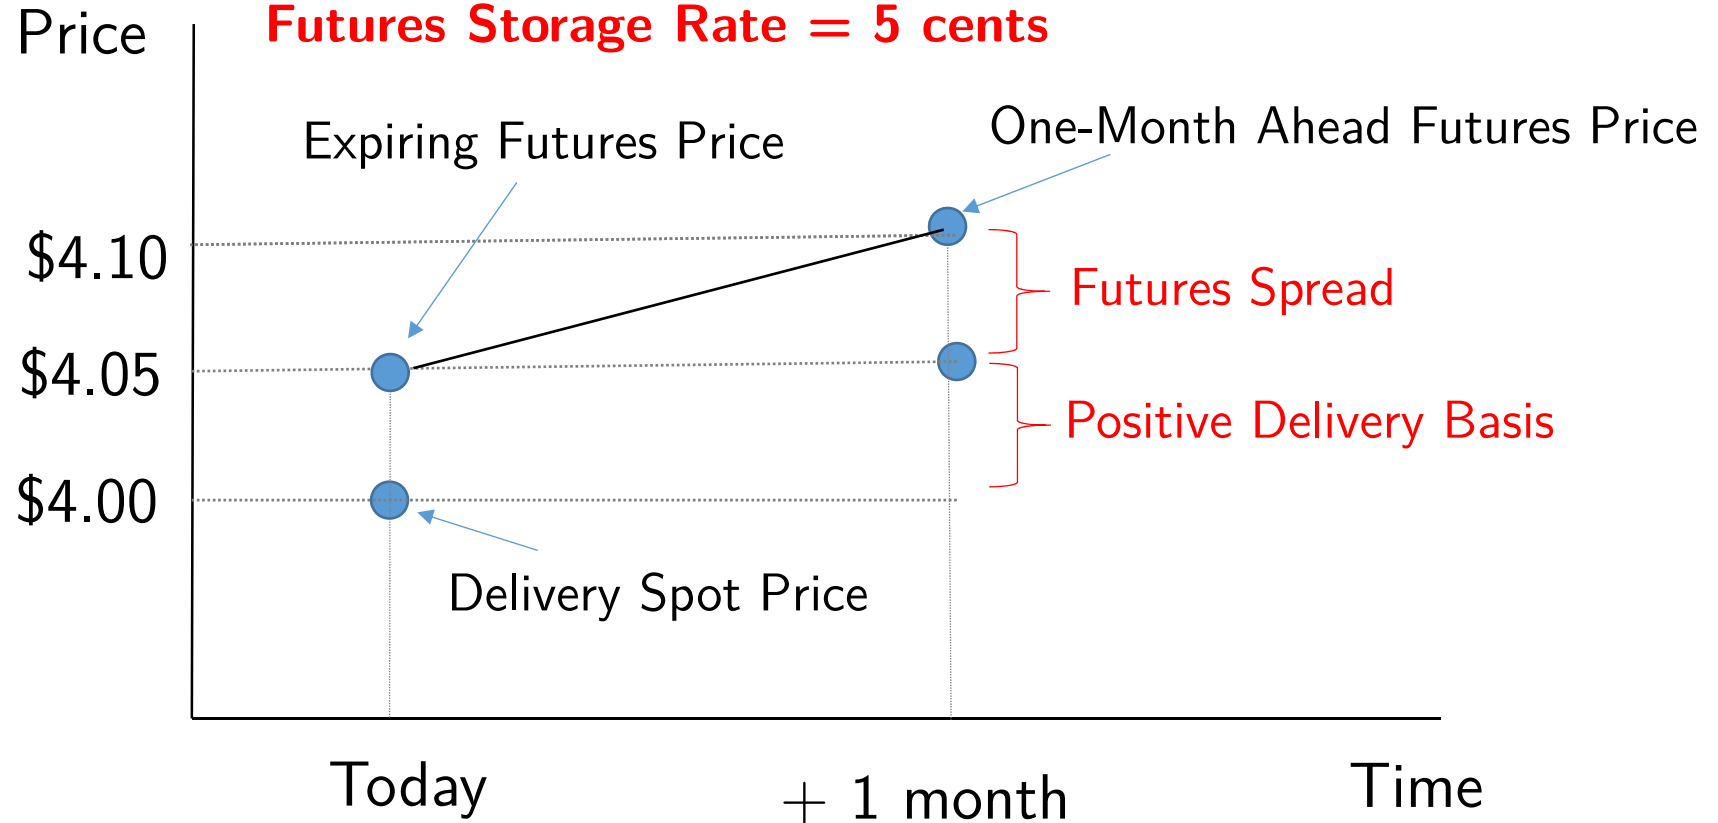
Price

Futures Storage Rate = 5 cents

Expiring Futures Price

One-Month Ahead Futures Price

\$4.10

\$4.05

\$4.00

Futures Spread

Positive Delivery Basis

Delivery Spot Price

Today

+ 1 month

Time